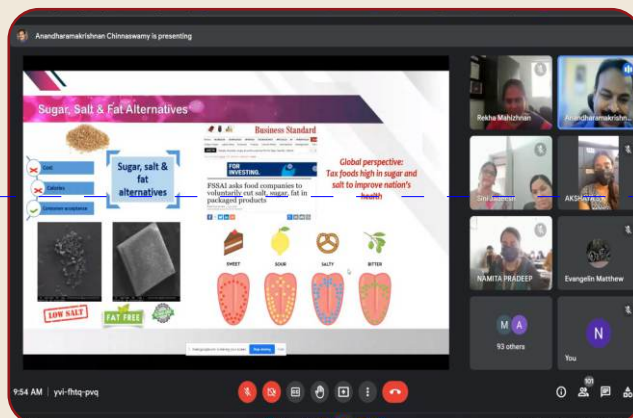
Anandharamakrishnan Chinnaswamy is presenting

Sugar, Salt & Fat Alternatives

Cost

Calories

Consumer acceptance

Sugar, salt & fat alternatives

LOW SALT

FAT FREE

Business Standard

FOR INVESTING.

FSSAI asks food companies to voluntarily cut salt, sugar, fat in packaged products

Global perspective: Tax foods high in sugar and salt to improve nation's health

SWEET

SOUR

SALTY

BITTER

Stop sharing

Rekha Mahizhnan

Anandharamakrishn...

Shri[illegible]

AKSHAYA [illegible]

NAMITA PRADEEP

Evangelin Matthew

M A

93 others

N

You

9:54 AM | yvi-fhtq-pvq

101